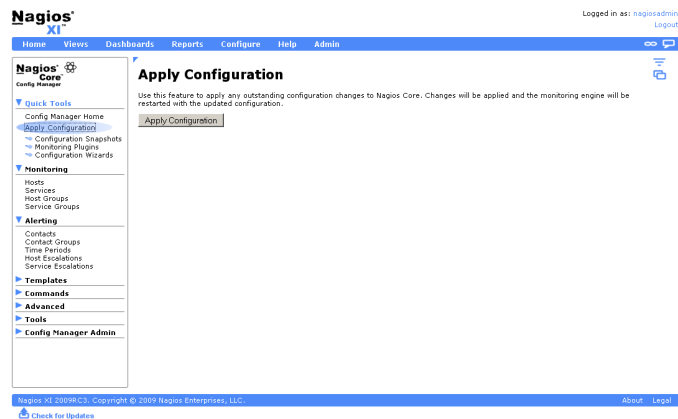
Nagios® XI™

Logged in as: nagiosadmin
Logout

Home Views Dashboards Reports Configure Help Admin

Nagios® Core™
Config Manager

Quick Tools
Config Manager Home
Apply Configuration
Configuration Snapshots
Monitoring Plugins
Configuration Wizards

Monitoring
Hosts
Services
Host Groups
Service Groups

Alerting
Contacts
Contact Groups
Time Periods
Host Escalations
Service Escalations

Templates
Commands
Advanced
Tools
Config Manager Admin

Apply Configuration

Use this feature to apply any outstanding configuration changes to Nagios Core. Changes will be applied and the monitoring engine will be restarted with the updated configuration.

Apply Configuration

Nagios XI 2009RC3. Copyright © 2009 Nagios Enterprises, LLC.

About Legal

Check for Updates